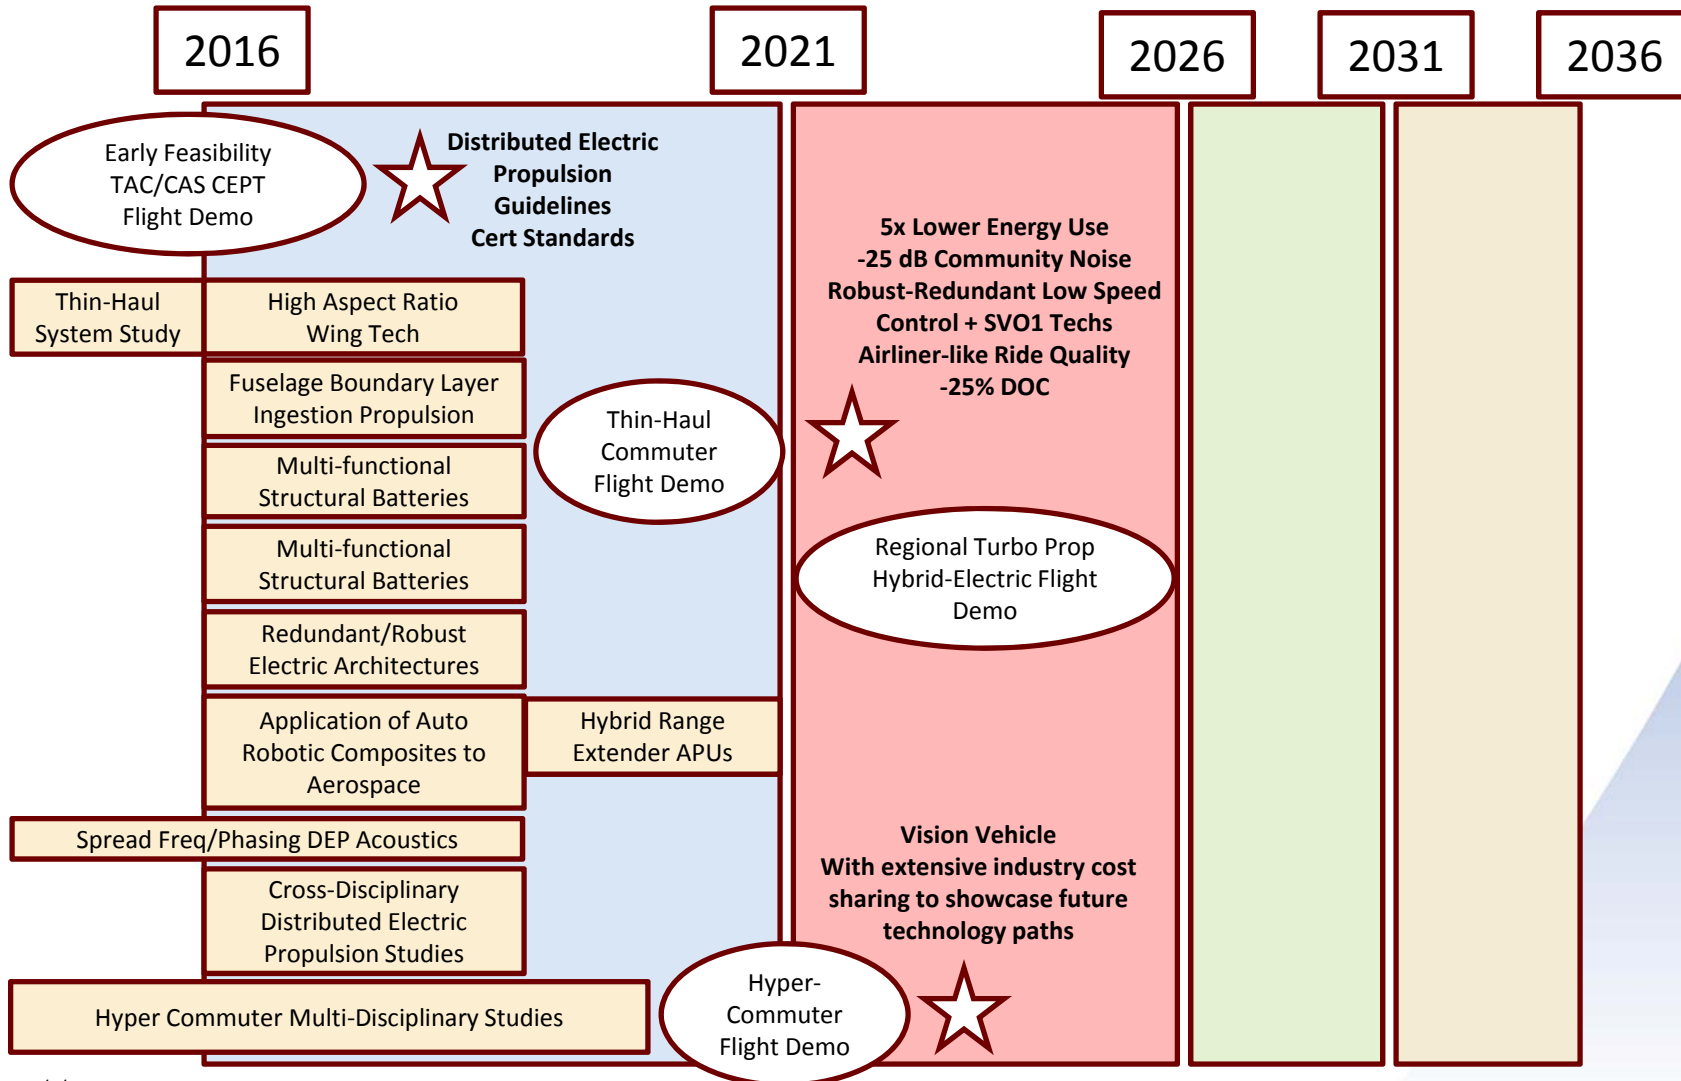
2016

2021

2026

2031

2036

Early Feasibility TAC/CAS CEPT Flight Demo

Distributed Electric Propulsion Guidelines Cert Standards

Thin-Haul System Study

High Aspect Ratio Wing Tech

Fuselage Boundary Layer Ingestion Propulsion

Thin-Haul Commuter Flight Demo

Multi-functional Structural Batteries

Multi-functional Structural Batteries

Redundant/Robust Electric Architectures

Application of Auto Robotic Composites to Aerospace

Hybrid Range Extender APUs

Spread Freq/Phasing DEP Acoustics

Cross-Disciplinary Distributed Electric Propulsion Studies

Hyper Commuter Multi-Disciplinary Studies

Hyper-Commuter Flight Demo

5x Lower Energy Use
-25 dB Community Noise
Robust-Redundant Low Speed Control + SVO1 Techs
Airliner-like Ride Quality
-25% DOC

Regional Turbo Prop Hybrid-Electric Flight Demo

Vision Vehicle
With extensive industry cost sharing to showcase future technology paths